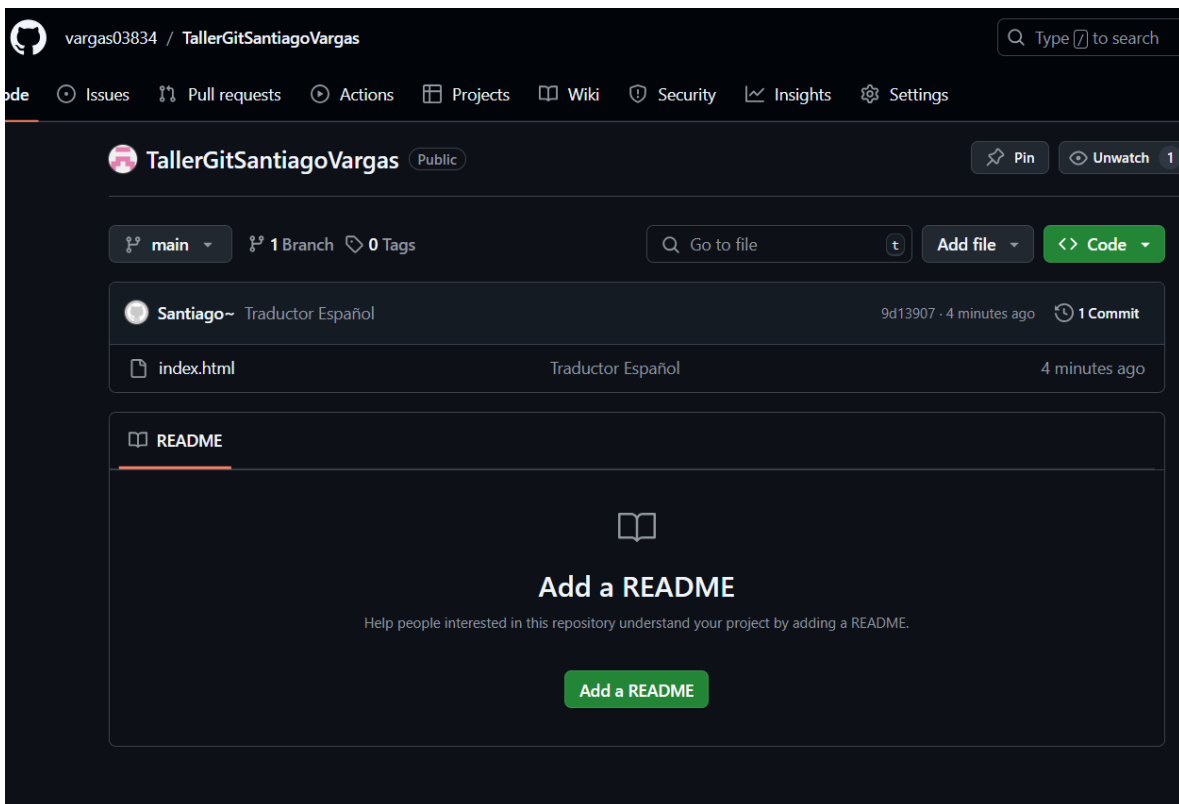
vargas03834 / TallerGitSantiagoVargas

Type / to search

ode Issues Pull requests Actions Projects Wiki Security Insights Settings

TallerGitSantiagoVargas Public

Pin Unwatch 1

main 1 Branch 0 Tags

Go to file t

Add file

Code

Santiago~ Traductor Español 9d13907 · 4 minutes ago 1 Commit

index.html Traductor Español 4 minutes ago

README

Add a README

Help people interested in this repository understand your project by adding a README.

Add a README